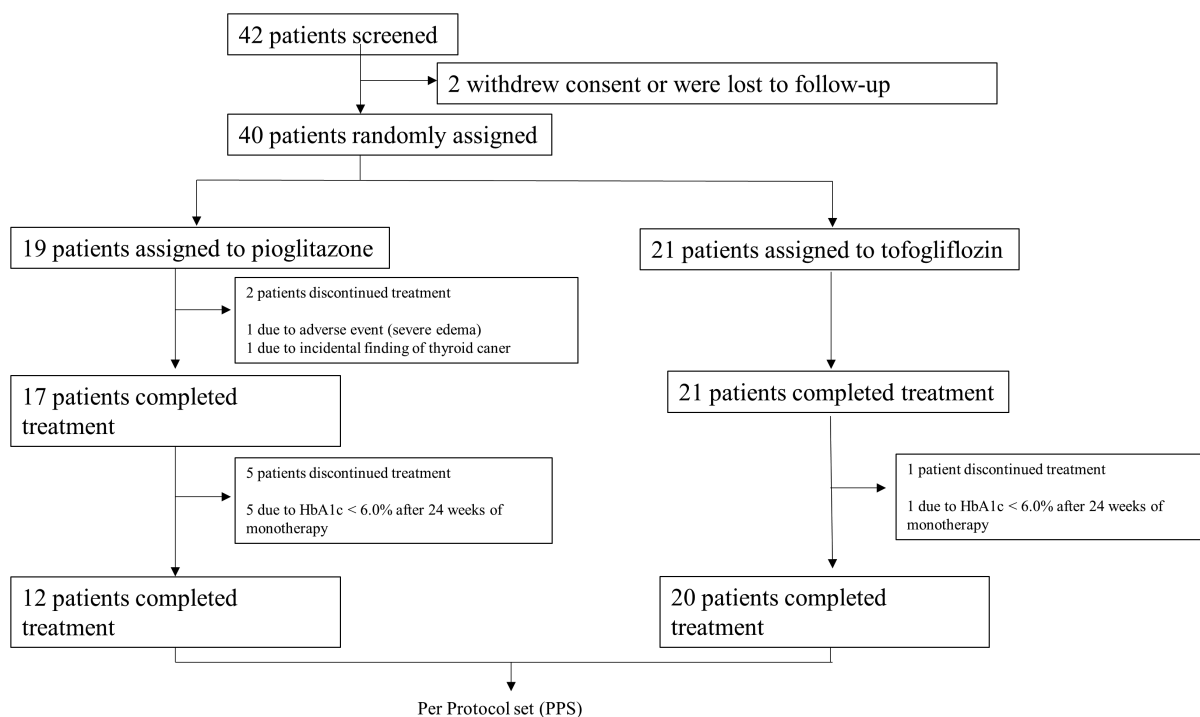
42 patients screened

2 withdrew consent or were lost to follow-up

40 patients randomly assigned

19 patients assigned to pioglitazone

21 patients assigned to tofogliflozin

2 patients discontinued treatment

1 due to adverse event (severe edema)
1 due to incidental finding of thyroid caner

17 patients completed treatment

21 patients completed treatment

5 patients discontinued treatment

5 due to HbA1c < 6.0% after 24 weeks of monotherapy

1 patient discontinued treatment

1 due to HbA1c < 6.0% after 24 weeks of monotherapy

12 patients completed treatment

20 patients completed treatment

Per Protocol set (PPS)